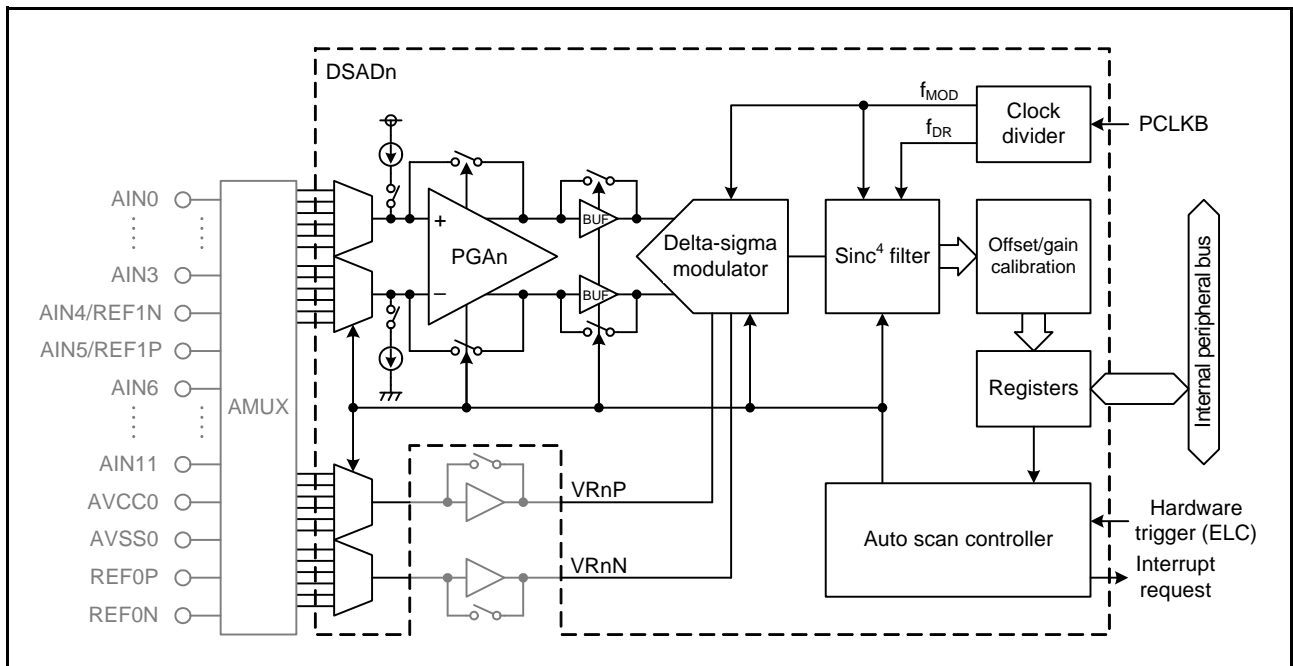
DSADn

$f_{MOD}$

Clock divider

PCLKB

$f_{DR}$

AIN0

AIN3

AIN4/REF1N

AIN5/REF1P

AIN6

AIN11

AVCC0

AVSS0

REF0P

REF0N

AMUX

+

−

PGAn

BUF

BUF

Delta-sigma modulator

Sinc$^4$ filter

Offset/gain calibration

Registers

Internal peripheral bus

VRnP

VRnN

Auto scan controller

Hardware trigger (ELC)

Interrupt request